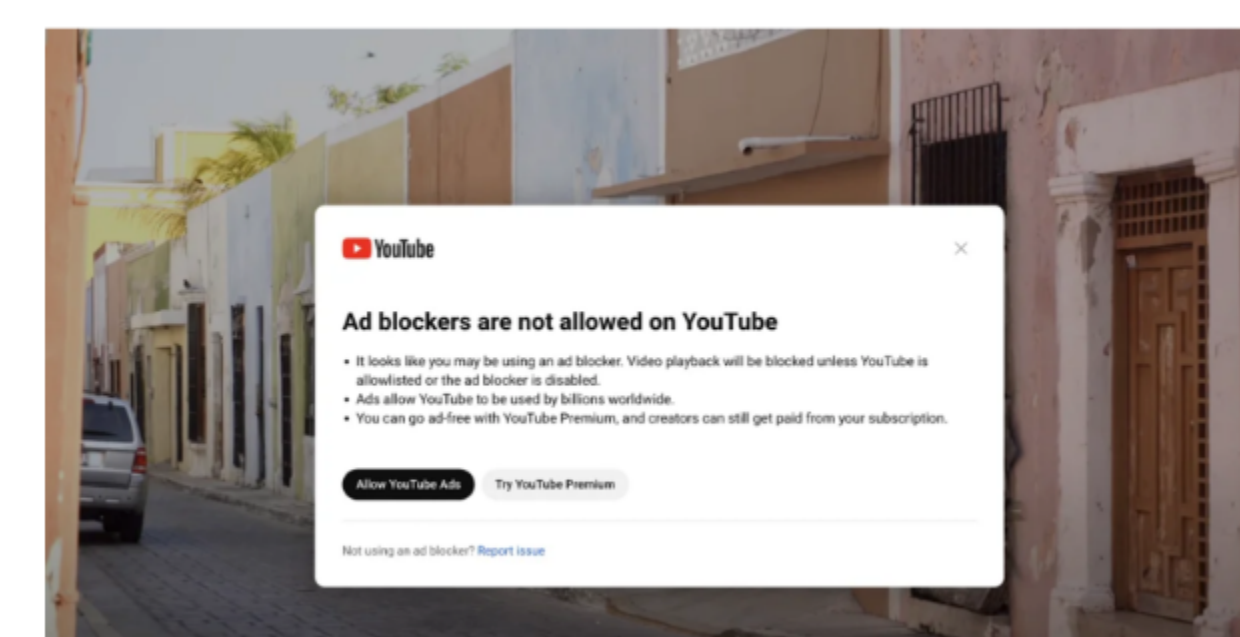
YouTube

Ad blockers are not allowed on YouTube

• It looks like you may be using an ad blocker. Video playback will be blocked unless YouTube is allowlisted or the ad blocker is disabled.
• Ads allow YouTube to be used by billions worldwide.
• You can go ad-free with YouTube Premium, and creators can still get paid from your subscription.

Allow YouTube Ads

Try YouTube Premium

Not using an ad blocker? Report issue